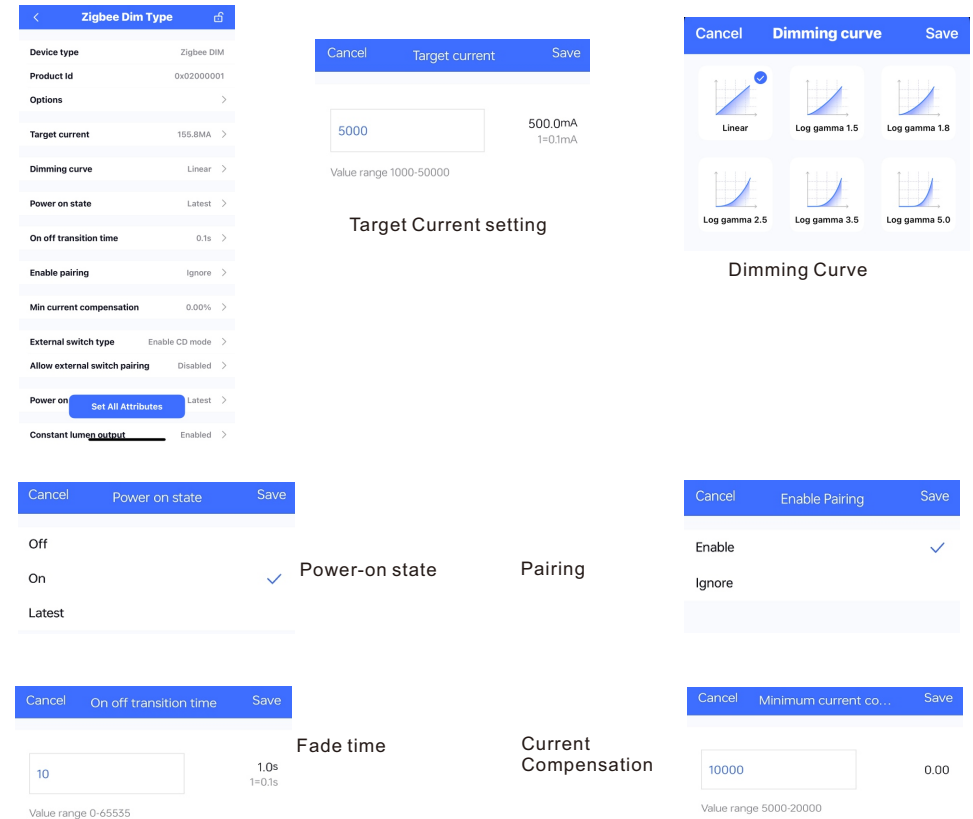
Zigbee Dim Type

Device type Zigbee DIM
Product Id 0x02000001
Options

Target current 155.8MA

Dimming curve Linear

Power on state Latest

On off transition time 0.1s

Enable pairing Ignore

Min current compensation 0.00%

External switch type Enable CD mode
Allow external switch pairing Disabled

Power on Set All Attributes Latest

Constant lumen output Enabled

Cancel Target current Save

5000 500.0mA
1=0.1mA

Value range 1000-50000

Target Current setting

Cancel Dimming curve Save

Linear
Log gamma 1.5
Log gamma 1.8
Log gamma 2.5
Log gamma 3.5
Log gamma 5.0

Dimming Curve

Cancel Power on state Save

Off
On
Latest

Power-on state

Pairing

Cancel Enable Pairing Save

Enable
Ignore

Cancel On off transition time Save

10 1.0s
1=0.1s

Value range 0-65535

Fade time

Current Compensation

Cancel Minimum current co... Save

10000 0.00

Value range 5000-20000